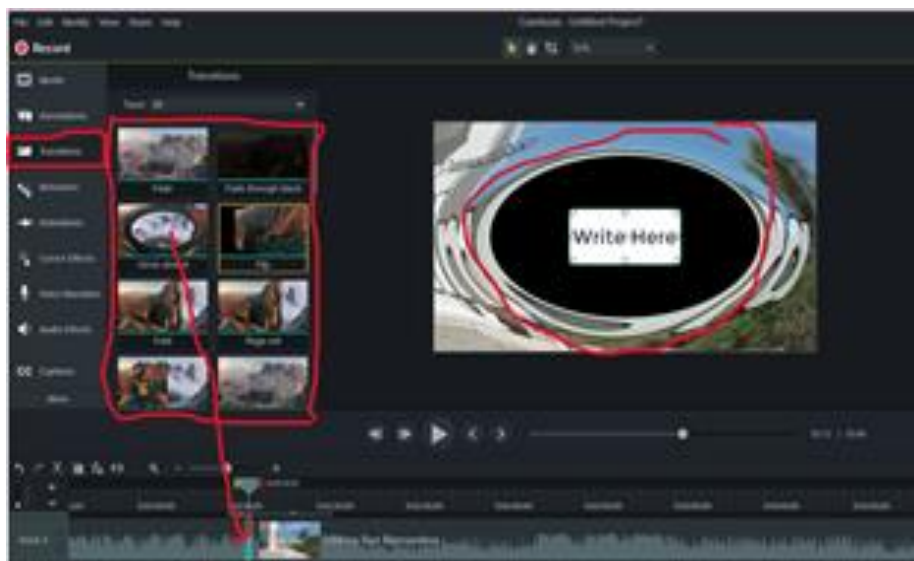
File Edit Modify View Share Help

Camtasia - Untitled Project

Record

Media

Annotations

Transitions

Behaviors

Animations

Cursor Effects

Voice Narration

Audio Effects

Captions

More

Transitions

Type: All

Fade

Fade through black

Flip

Fold

Page roll

Write Here

Track 1